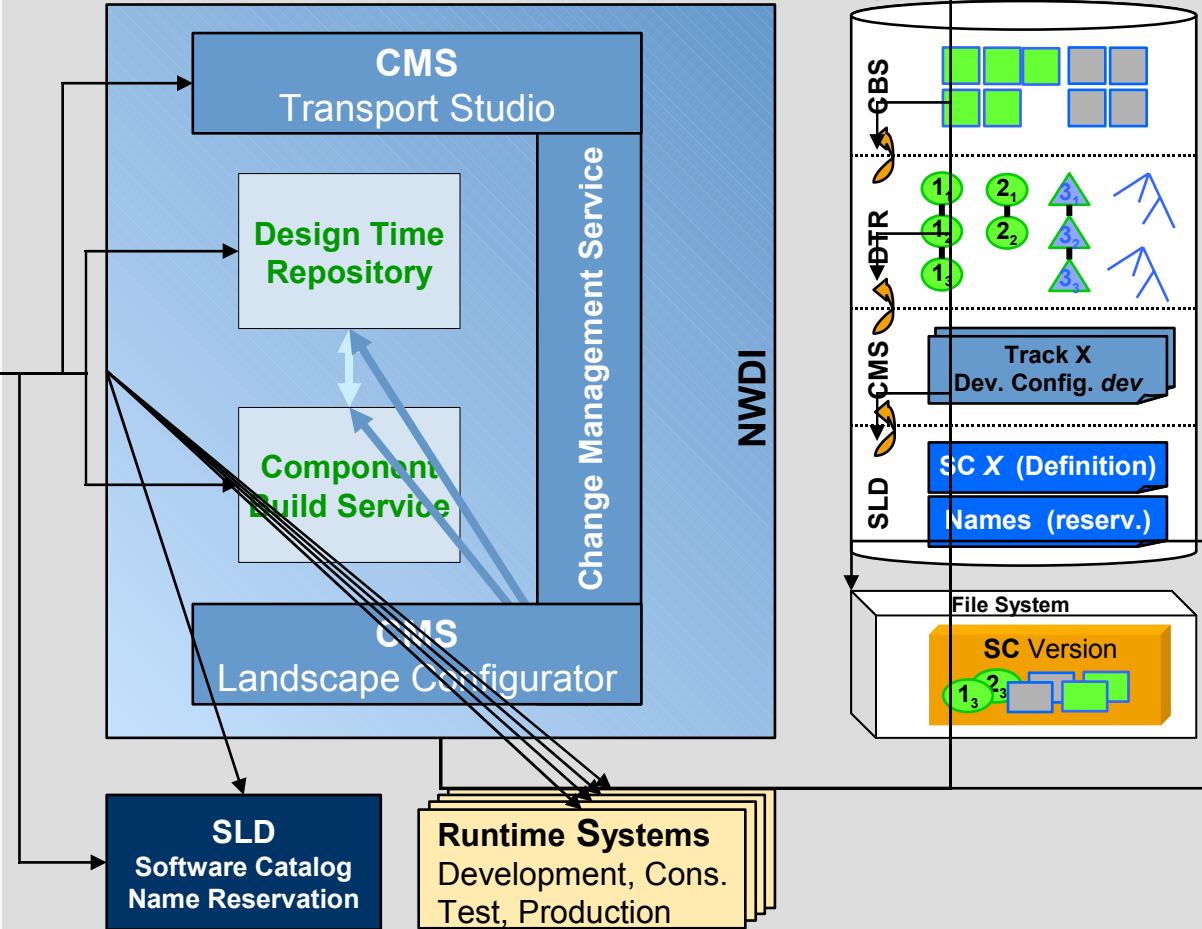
CMS
Transport Studio

Design Time Repository

Component Build Service

Change Management Service

CMS
Landscape Configurator

NWDI

GBS

DTR

$1_1$ $2_1$ $3_1$
$1_2$ $2_2$ $3_2$
$1_3$ $3_3$

CMS

Track X
Dev. Config. *dev*

SLD

SC *X* (Definition)

Names (reserv.)

File System

SC Version

$1_3$ $2_3$

SLD
Software Catalog
Name Reservation

Runtime Systems
Development, Cons.
Test, Production